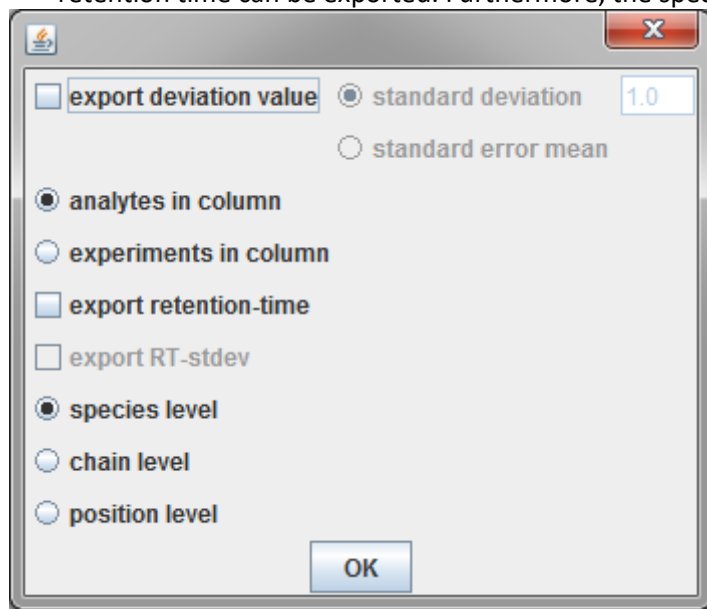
retention time can be exported. Furthermore, the spec

export deviation value
standard deviation
1.0
standard error mean
analytes in column
experiments in column
export retention-time
export RT-stdev
species level
chain level
position level
OK